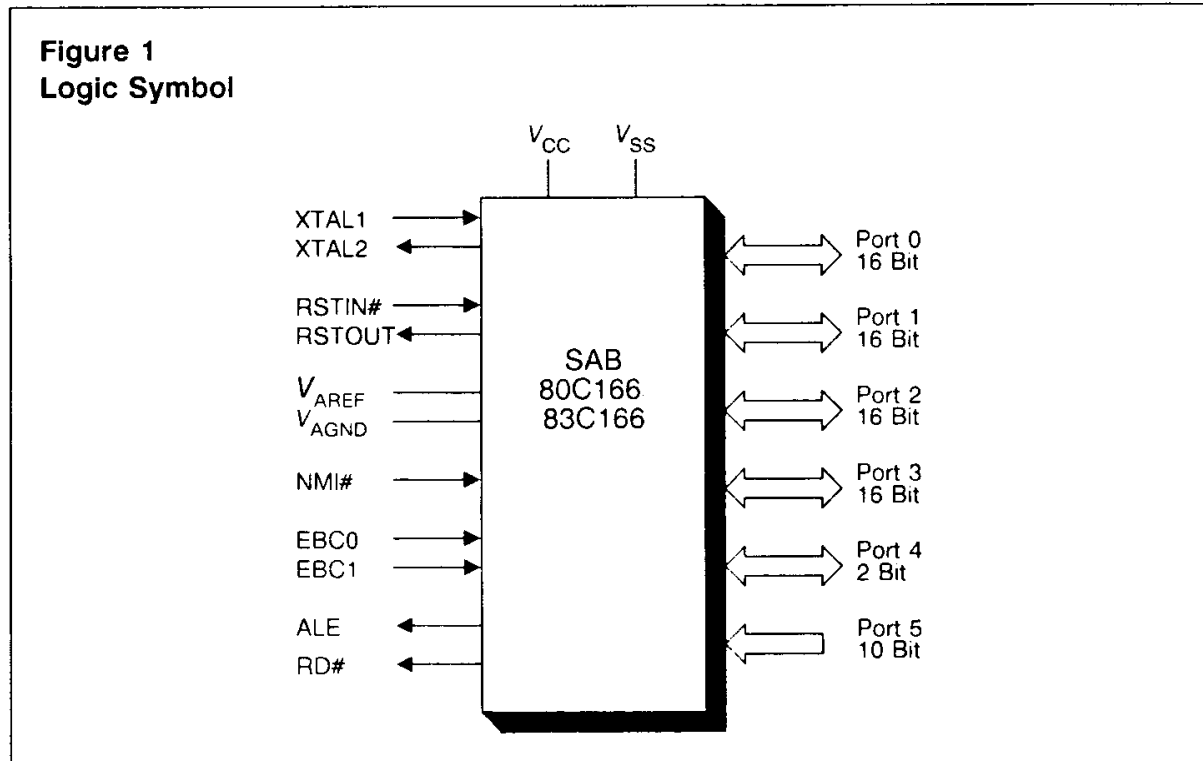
Figure 1
Logic Symbol

$V_{CC}$ $V_{SS}$

XTAL1
XTAL2

RSTIN#
RSTOUT

$V_{AREF}$
$V_{AGND}$

NMI#

EBC0
EBC1

ALE

RD#

SAB
80C166
83C166

Port 0
16 Bit

Port 1
16 Bit

Port 2
16 Bit

Port 3
16 Bit

Port 4
2 Bit

Port 5
10 Bit